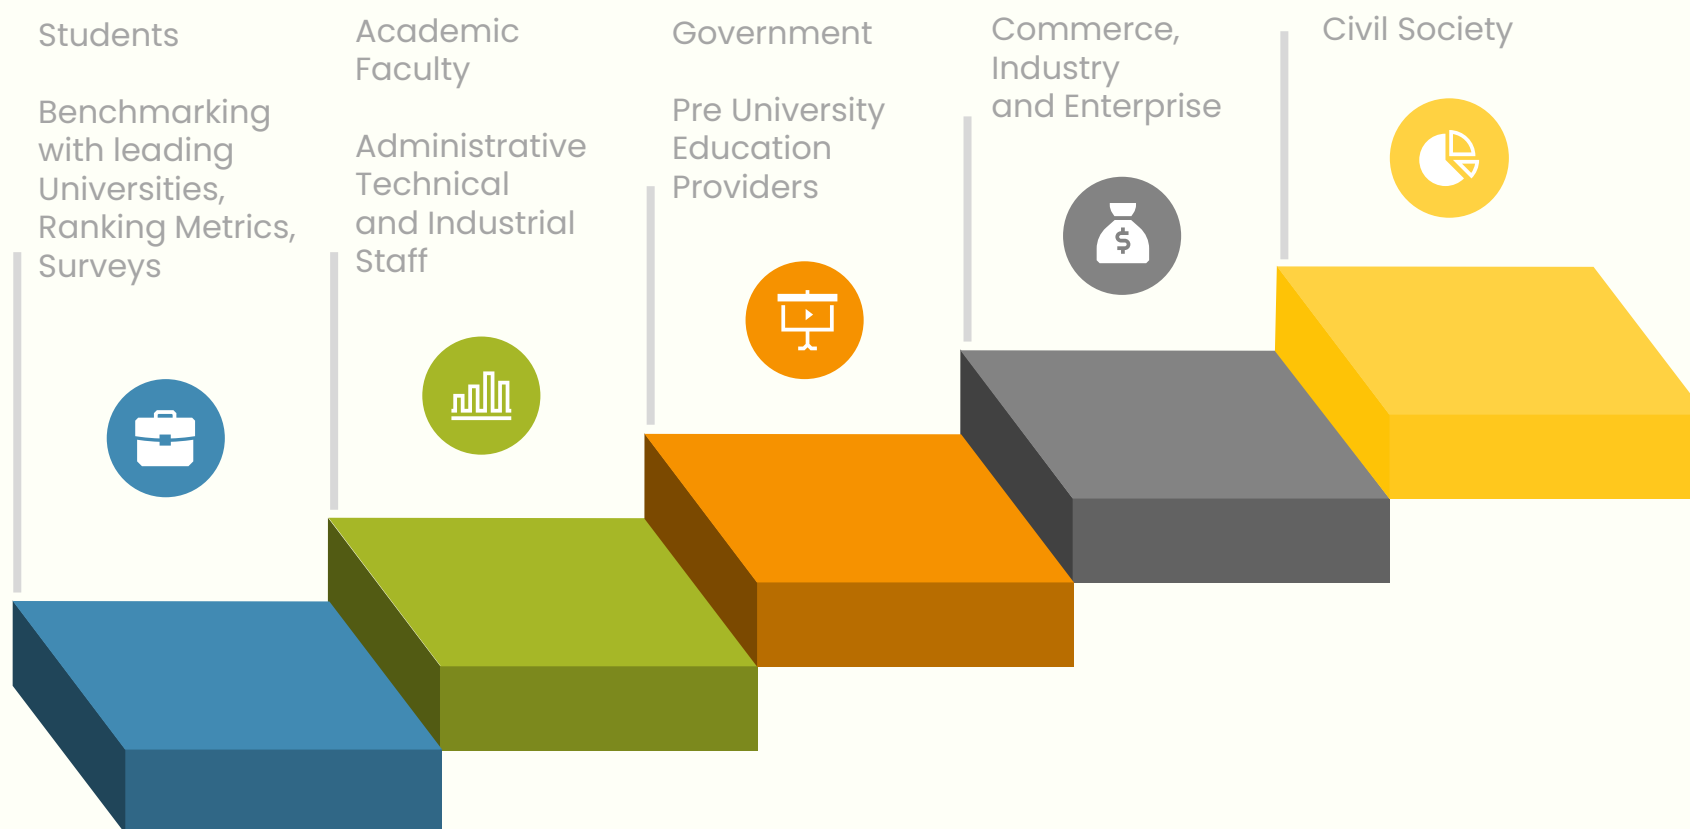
Students

Benchmarking with leading Universities, Ranking Metrics, Surveys

Academic Faculty

Administrative Technical and Industrial Staff

Government

Pre University Education Providers

Commerce, Industry and Enterprise

$

Civil Society